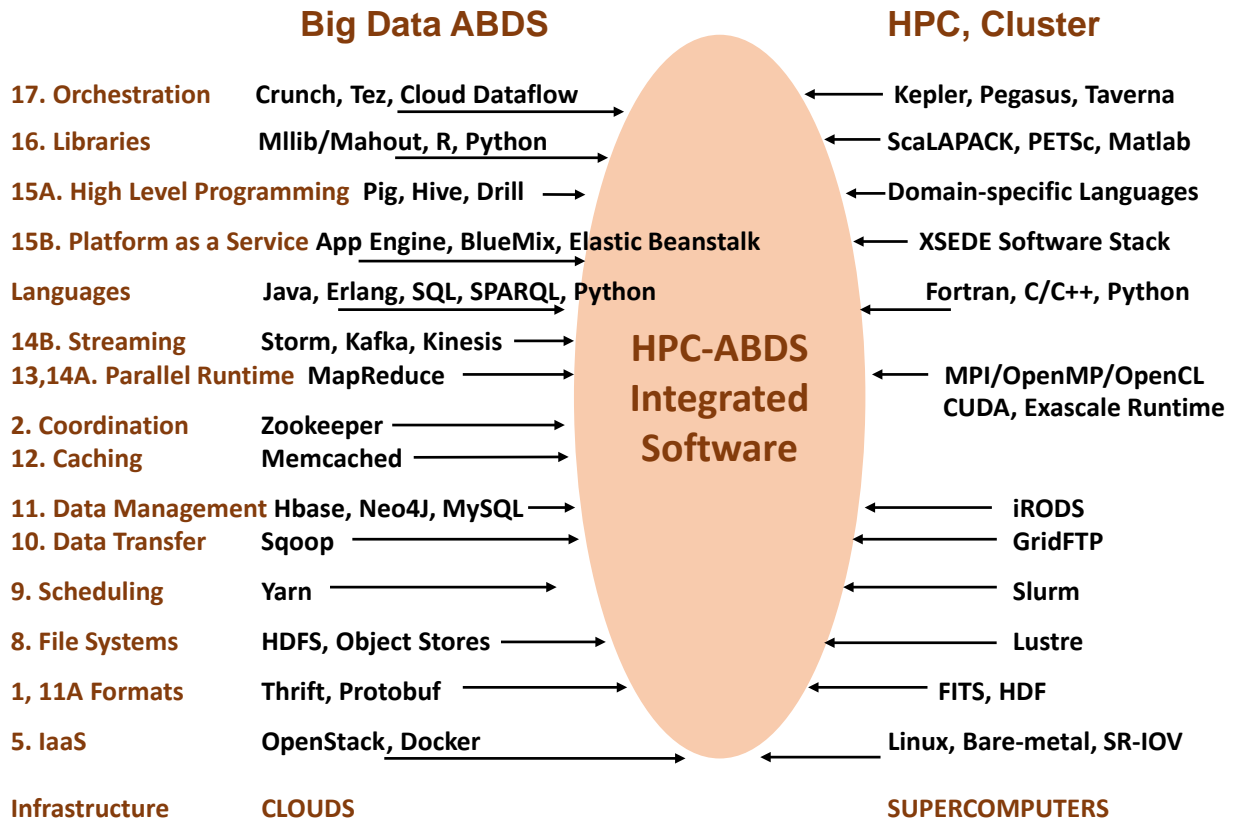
Big Data ABDS

HPC, Cluster

17. Orchestration Crunch, Tez, Cloud Dataflow Kepler, Pegasus, Taverna

16. Libraries Mllib/Mahout, R, Python ScaLAPACK, PETSc, Matlab

15A. High Level Programming Pig, Hive, Drill Domain-specific Languages

15B. Platform as a Service App Engine, BlueMix, Elastic Beanstalk XSEDE Software Stack

Languages Java, Erlang, SQL, SPARQL, Python Fortran, C/C++, Python

14B. Streaming Storm, Kafka, Kinesis

13,14A. Parallel Runtime MapReduce MPI/OpenMP/OpenCL CUDA, Exascale Runtime

HPC-ABDS Integrated Software

2. Coordination Zookeeper

12. Caching Memcached

11. Data Management Hbase, Neo4J, MySQL iRODS

10. Data Transfer Sqoop GridFTP

9. Scheduling Yarn Slurm

8. File Systems HDFS, Object Stores Lustre

1, 11A Formats Thrift, Protobuf FITS, HDF

5. IaaS OpenStack, Docker Linux, Bare-metal, SR-IOV

Infrastructure CLOUDS SUPERCOMPUTERS